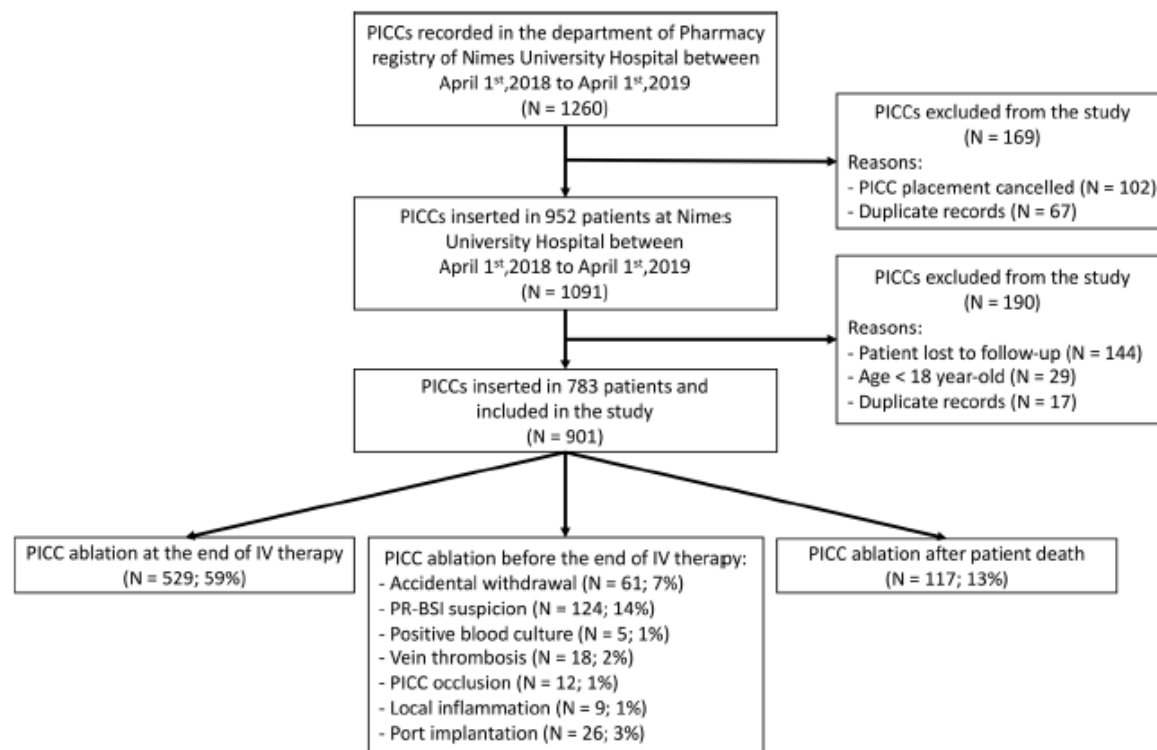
PICCs recorded in the department of Pharmacy registry of Nimes University Hospital between April 1$^{st}$,2018 to April 1$^{st}$,2019
(N = 1260)

PICCs excluded from the study
(N = 169)
Reasons:
- PICC placement cancelled (N = 102)
- Duplicate records (N = 67)

PICCs inserted in 952 patients at Nimes University Hospital between April 1$^{st}$,2018 to April 1$^{st}$,2019
(N = 1091)

PICCs excluded from the study
(N = 190)
Reasons:
- Patient lost to follow-up (N = 144)
- Age < 18 year-old (N = 29)
- Duplicate records (N = 17)

PICCs inserted in 783 patients and included in the study
(N = 901)

PICC ablation at the end of IV therapy
(N = 529; 59%)

PICC ablation before the end of IV therapy:
- Accidental withdrawal (N = 61; 7%)
- PR-BSI suspicion (N = 124; 14%)
- Positive blood culture (N = 5; 1%)
- Vein thrombosis (N = 18; 2%)
- PICC occlusion (N = 12; 1%)
- Local inflammation (N = 9; 1%)
- Port implantation (N = 26; 3%)

PICC ablation after patient death
(N = 117; 13%)